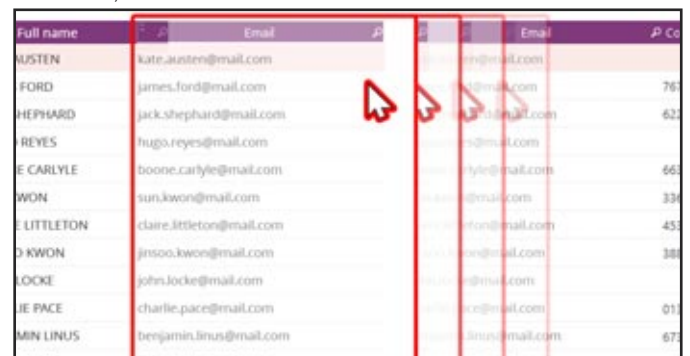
| Full name | Email | Email | Co |
|---|---|---|---|
| AUSTEN | kate.austen@mail.com | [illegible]@mail.com | |
| FORD | james.ford@mail.com | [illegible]mail.com | 767 |
| SHEPHARD | jack.shephard@mail.com | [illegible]mail.com | 622 |
| REYES | hugo.reyes@mail.com | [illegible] | |
| E CARLYLE | boone.carlyle@mail.com | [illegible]rlyle@mail.com | 663 |
| KWON | sun.kwon@mail.com | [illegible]@mail.com | 336 |
| E LITTLETON | claire.littleton@mail.com | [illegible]ton@mail.com | 453 |
| O KWON | jinsoo.kwon@mail.com | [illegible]@mail.com | 388 |
| LOCKE | john.locke@mail.com | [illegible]@mail.com | |
| LIE PACE | charlie.pace@mail.com | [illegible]ce@mail.com | 013 |
| MIN LINUS | benjamin.linus@mail.com | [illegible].linus@mail.com | 673 |